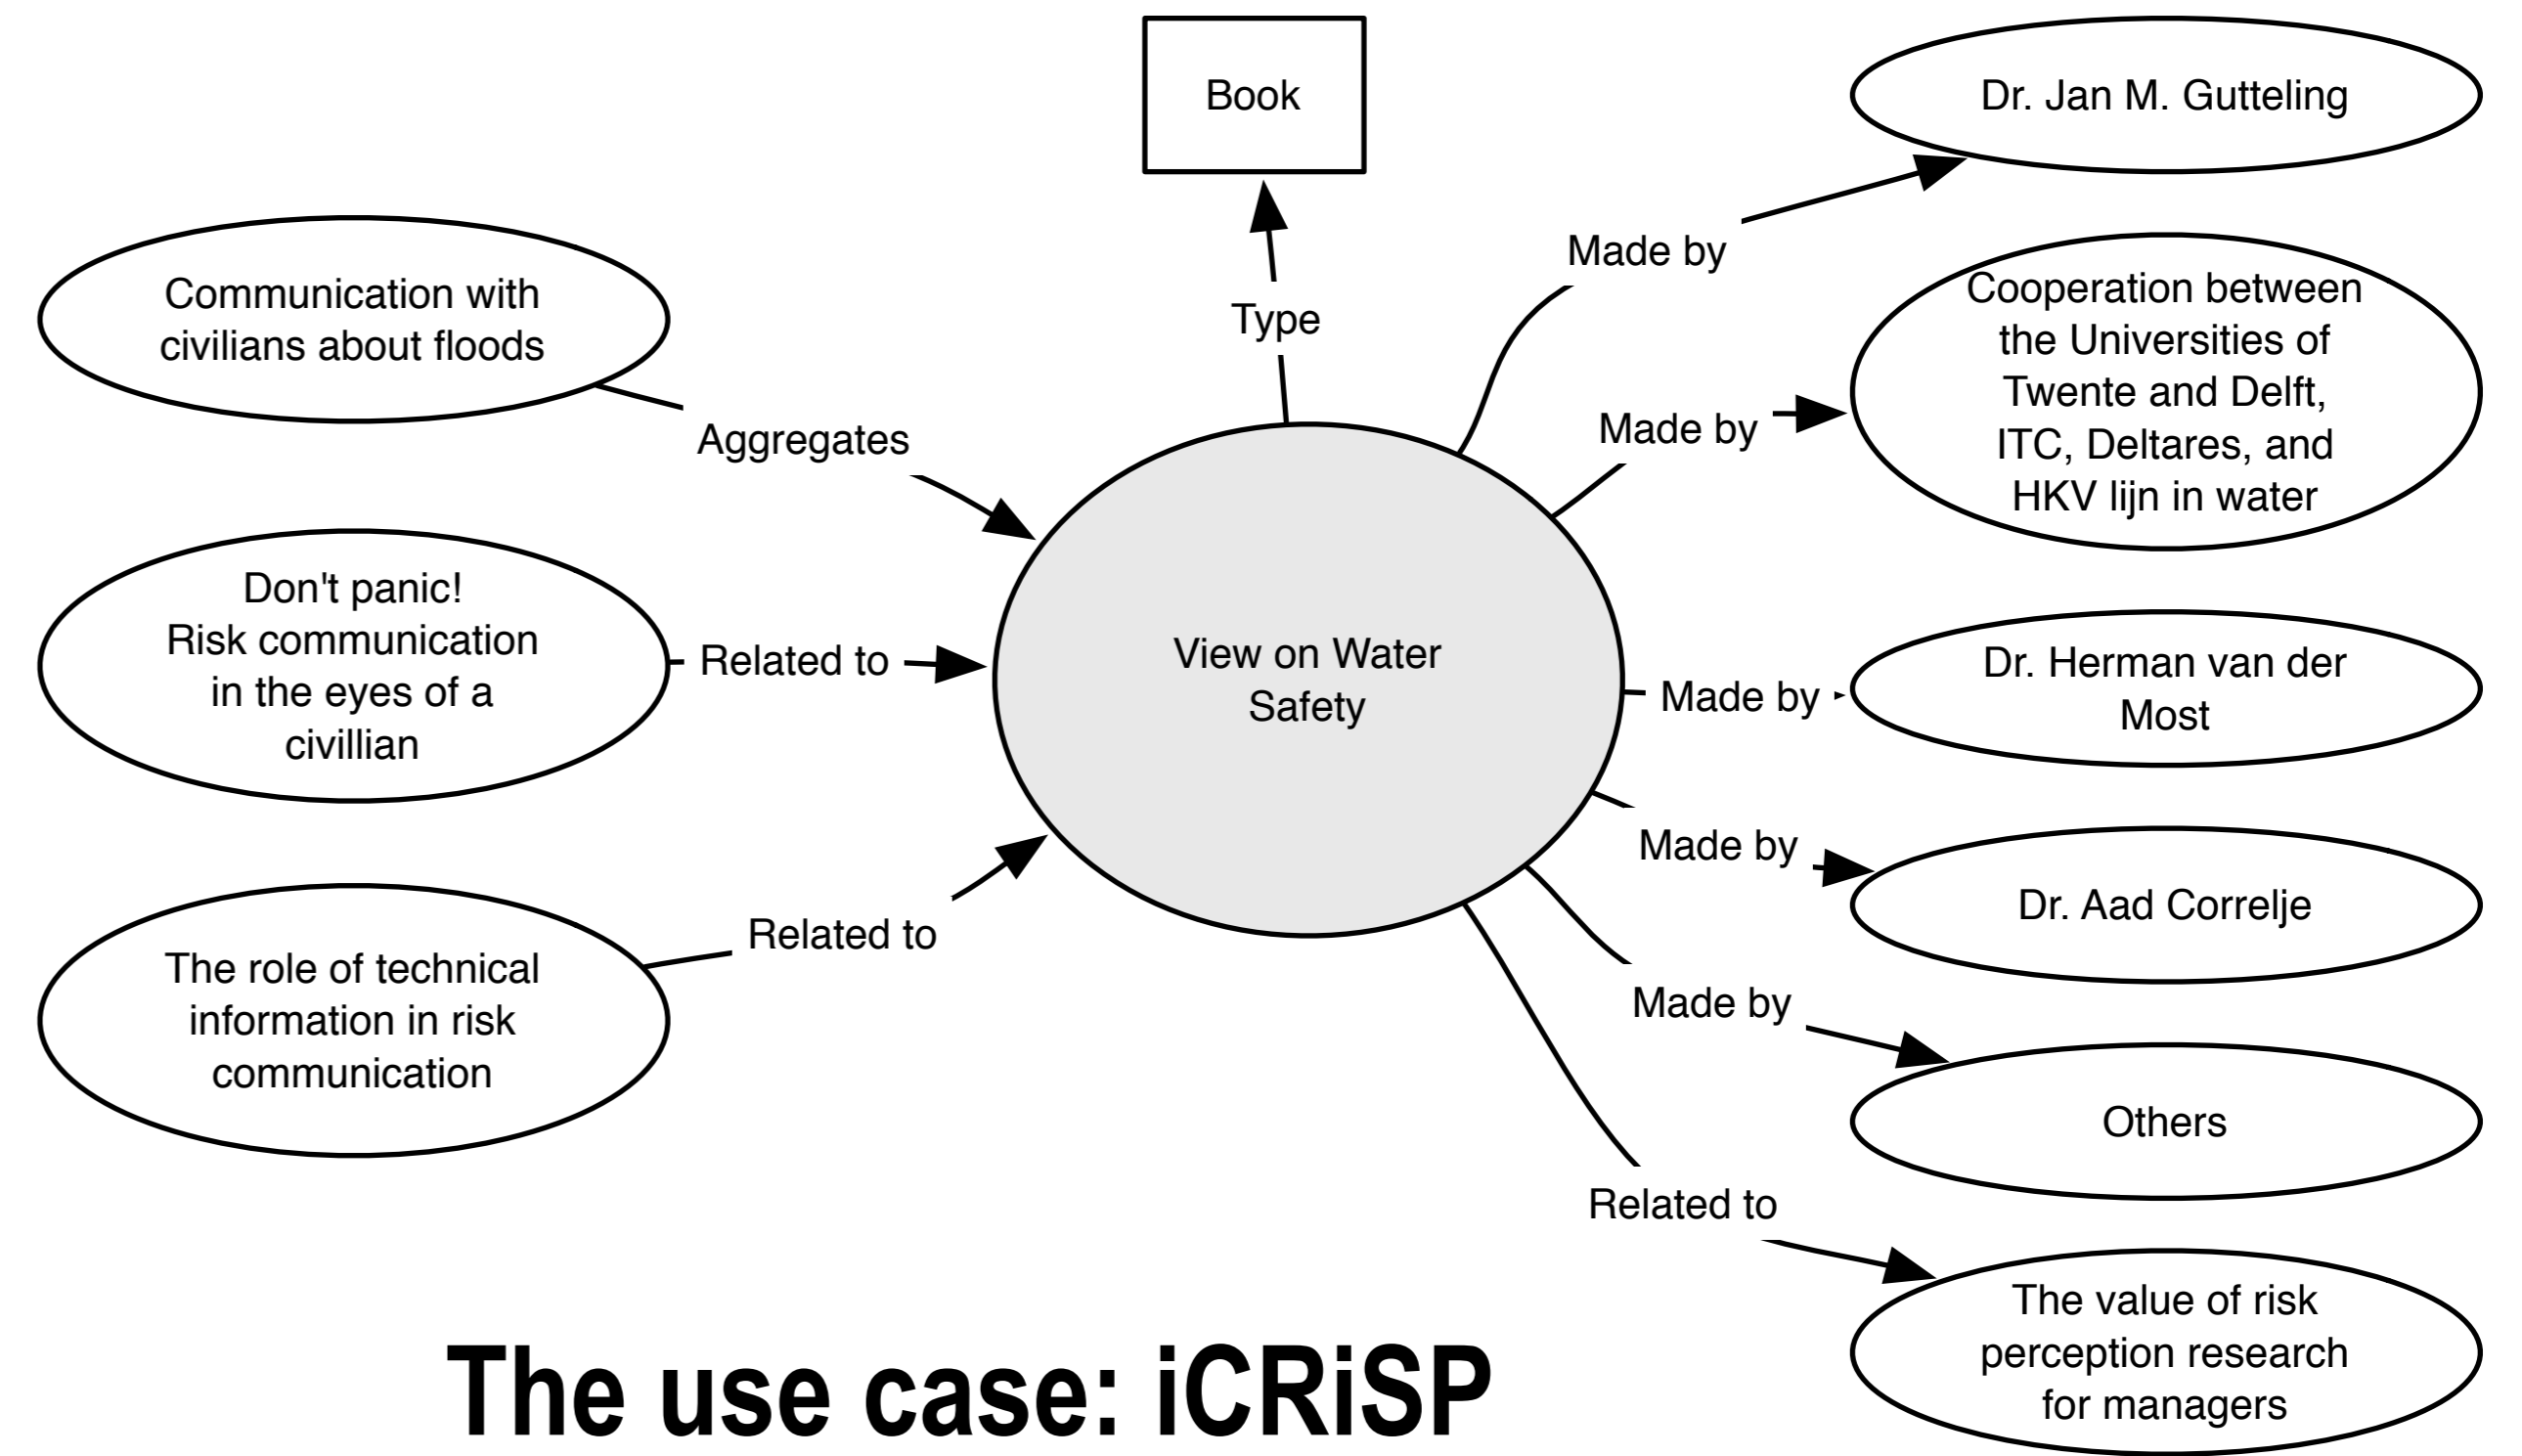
Book

Type

Dr. Jan M. Gutteling

Made by

Communication with civilians about floods

Cooperation between the Universities of Twente and Delft, ITC, Deltares, and HKV lijn in water

Made by

Aggregates

Don't panic! Risk communication in the eyes of a civillian

Related to

View on Water Safety

Made by

Dr. Herman van der Most

Made by

Dr. Aad Correlje

Related to

The role of technical information in risk communication

Made by

Others

Related to

The value of risk perception research for managers

The use case: iCRiSP